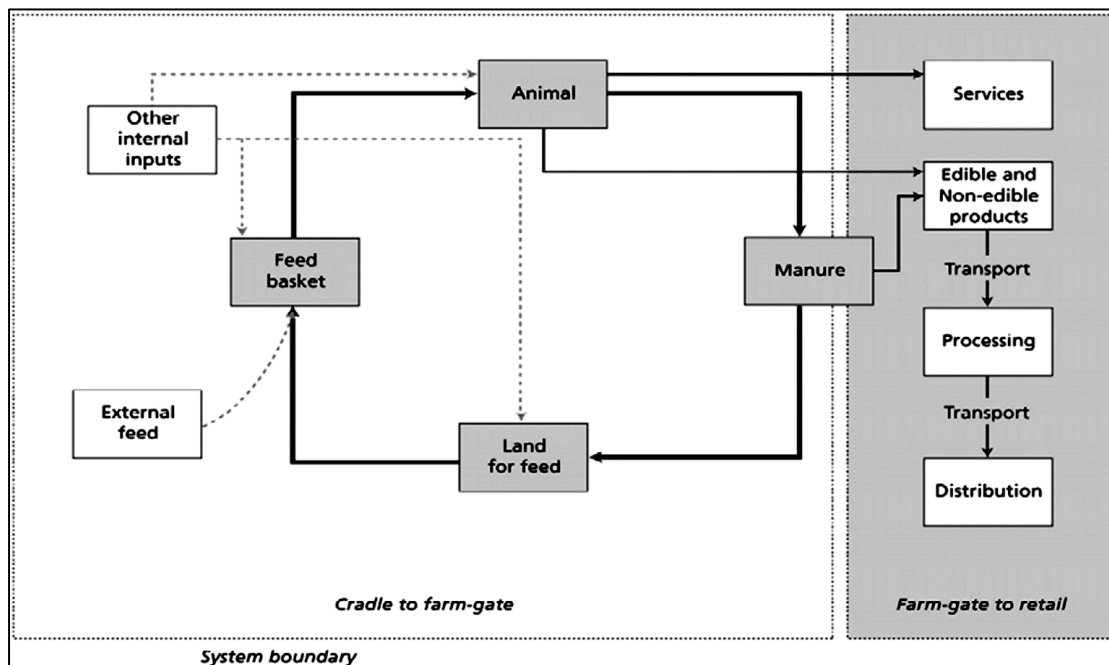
Other internal inputs

Animal

Services

Edible and Non-edible products

Feed basket

Manure

Transport

Processing

External feed

Transport

Land for feed

Distribution

Cradle to farm-gate

Farm-gate to retail

System boundary